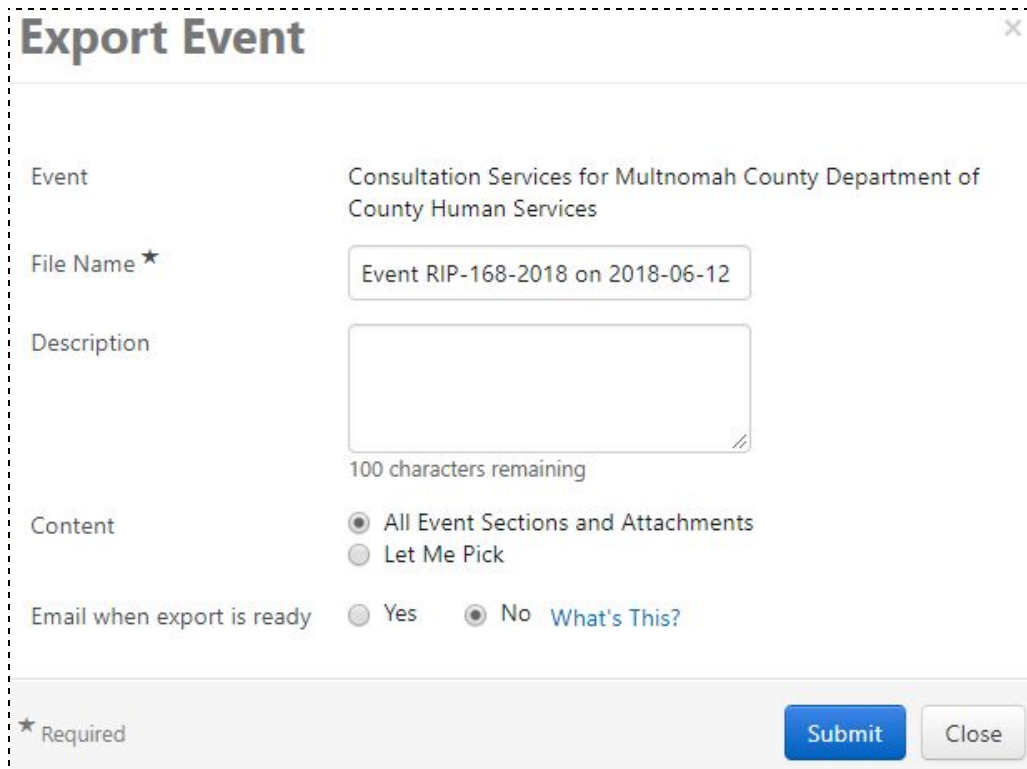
Export Event

×

Event
Consultation Services for Multnomah County Department of County Human Services

File Name ★
Event RIP-168-2018 on 2018-06-12

Description

100 characters remaining

Content
All Event Sections and Attachments
Let Me Pick

Email when export is ready
Yes
No
What's This?

★ Required

Submit
Close